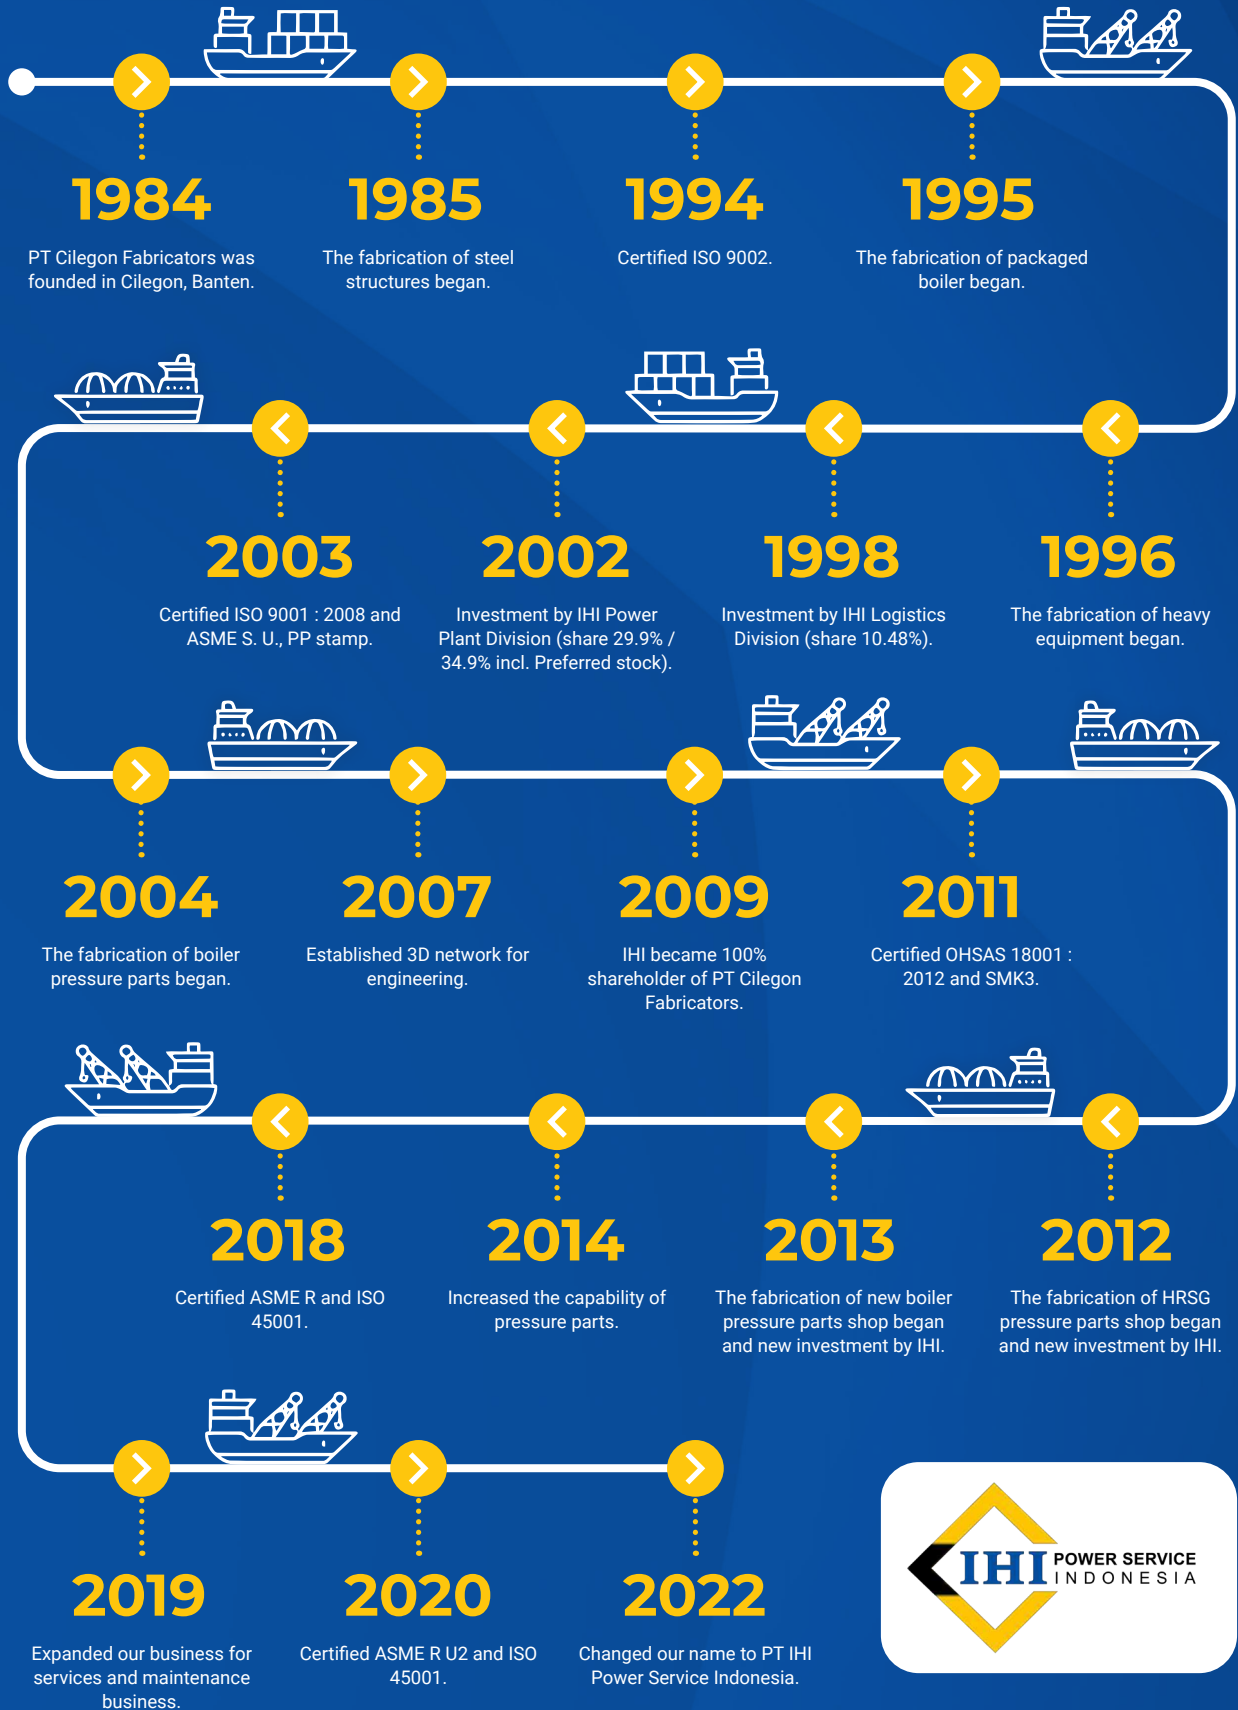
1984
PT Cilegon Fabricators was founded in Cilegon, Banten.

1985
The fabrication of steel structures began.

1994
Certified ISO 9002.

1995
The fabrication of packaged boiler began.

2003
Certified ISO 9001 : 2008 and ASME S. U., PP stamp.

2002
Investment by IHI Power Plant Division (share 29.9% / 34.9% incl. Preferred stock).

1998
Investment by IHI Logistics Division (share 10.48%).

1996
The fabrication of heavy equipment began.

2004
The fabrication of boiler pressure parts began.

2007
Established 3D network for engineering.

2009
IHI became 100% shareholder of PT Cilegon Fabricators.

2011
Certified OHSAS 18001 : 2012 and SMK3.

2018
Certified ASME R and ISO 45001.

2014
Increased the capability of pressure parts.

2013
The fabrication of new boiler pressure parts shop began and new investment by IHI.

2012
The fabrication of HRSG pressure parts shop began and new investment by IHI.

2019
Expanded our business for services and maintenance business.

2020
Certified ASME R U2 and ISO 45001.

2022
Changed our name to PT IHI Power Service Indonesia.

IHI POWER SERVICE INDONESIA